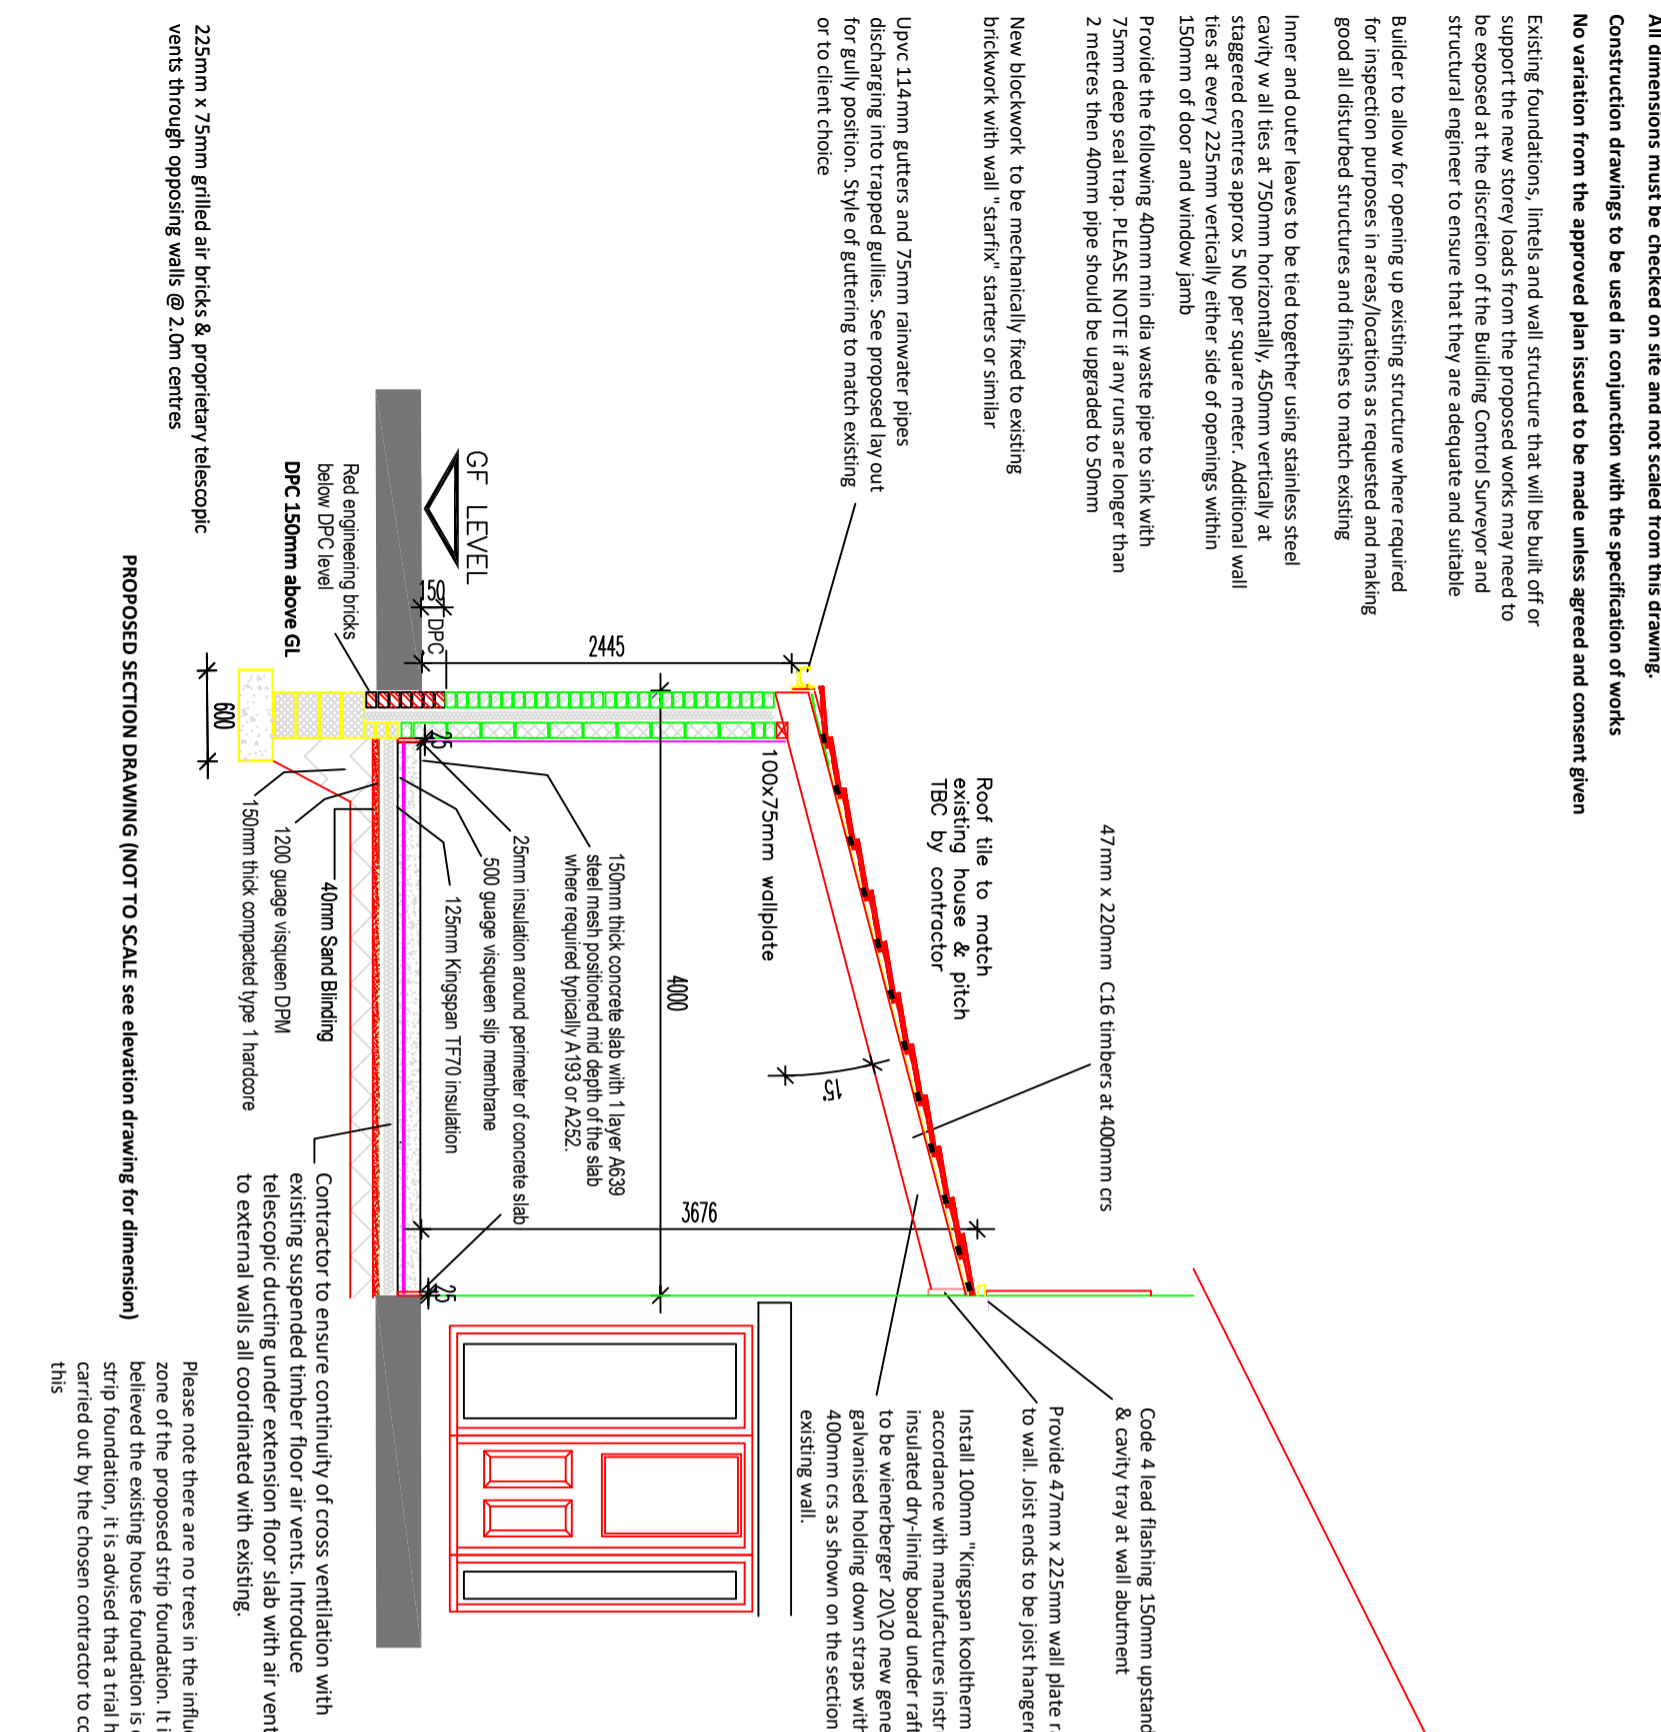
All dimensions must be checked on site and not scaled from this drawing.
Construction drawings to be used in conjunction with the specification of works
No variation from the approved plan issued to be made unless agreed and consent given

Existing foundations, lintels and wall structure that will be built off or support the new storey loads from the proposed works may need to be exposed at the discretion of the Building Control Surveyor and structural engineer to ensure that they are adequate and suitable

Builder to allow for opening up existing structure where required for inspection purposes in areas/locations as requested and making good all disturbed structures and finishes to match existing

Inner and outer leaves to be tied together using stainless steel cavity w all ties at 750mm horizontally, 450mm vertically at staggered centres approx 5 NO per square meter. Additional wall ties at every 225mm vertically either side of openings within 150mm of door and window jamb

Provide the following 40mm min dia waste pipe to sink with 75mm deep seal trap. PLEASE NOTE if any runs are longer than 2 metres then 40mm pipe should be upgraded to 50mm

New blockwork to be mechanically fixed to existing brickwork with wall "starfix" starters or similar

Upvc 114mm gutters and 75mm rainwater pipes discharging into trapped gullies. See proposed lay out for gully position. Style of guttering to match existing or to client choice

225mm x 75mm grilled air bricks & proprietary telescopic vents through opposing walls @ 2.0m centres

GF LEVEL

Red engineering bricks below DPC level

DPC 150mm above GL

150
DPC
2445
600
25
4000
3676
25
15°

47mm x 220mm C16 timbers at 400mm crs

Roof tile to match existing house & pitch TBC by contractor

100x75mm wallplate

150mm thick concrete slab with 1 layer A639 steel mesh positioned mid depth of the slab where required typically A193 or A252.

25mm insulation around perimeter of concrete slab

500 guage visqueen slip membrane

125mm Kingspan TF70 insulation

40mm Sand Blinding

1200 guage visqueen DPM

150mm thick compacted type 1 hardcore

Contractor to ensure continuity of cross ventilation with existing suspended timber floor air vents. Introduce telescopic ducting under extension floor slab with air vent to external walls all coordinated with existing.

Code 4 lead flashing 150mm upstand & cavity tray at wall abutment

Provide 47mm x 225mm wall plate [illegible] to wall. Joist ends to be joist hanger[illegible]

Install 100mm "Kingspan kootherm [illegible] accordance with manufactures instr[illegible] insulated dry-lining board under raft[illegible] to be wienerberger 20\20 new gene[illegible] galvanised holding down straps with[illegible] 400mm crs as shown on the section existing wall.

Please note there are no trees in the influ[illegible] zone of the proposed strip foundation. It i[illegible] believed the existing house foundation is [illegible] strip foundation, it is advised that a trial h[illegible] carried out by the chosen contractor to co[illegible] this

PROPOSED SECTION DRAWING (NOT TO SCALE see elevation drawing for dimension)